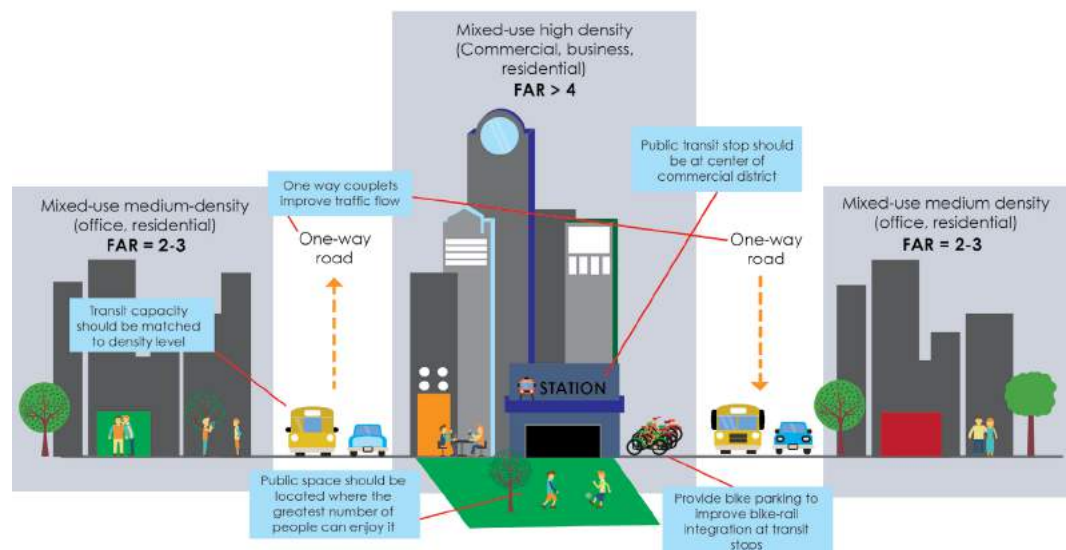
Mixed-use high density (Commercial, business, residential)
FAR > 4

Public transit stop should be at center of commercial district

One way couplets improve traffic flow

Mixed-use medium-density (office, residential)
FAR = 2-3

One-way road

One-way road

Mixed-use medium density (office, residential)
FAR = 2-3

Transit capacity should be matched to density level

STATION

Public space should be located where the greatest number of people can enjoy it

Provide bike parking to improve bike-rail integration at transit stops